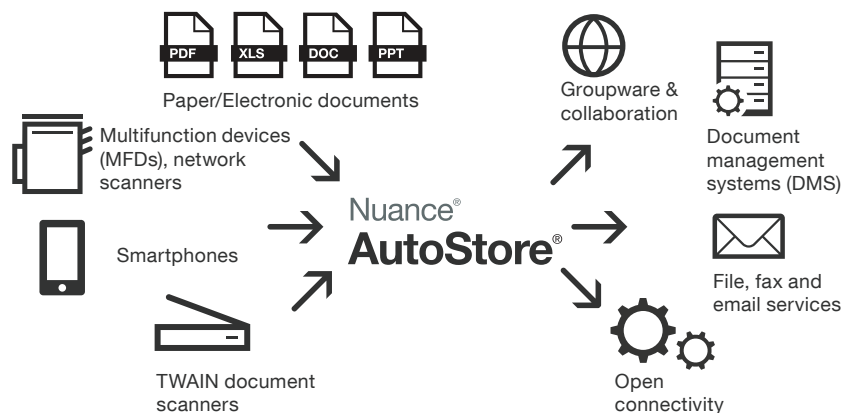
PDF XLS DOC PPT

Paper/Electronic documents

Multifunction devices (MFDs), network scanners

Smartphones

TWAIN document scanners

Nuance®

AutoStore®

Groupware & collaboration

Document management systems (DMS)

File, fax and email services

Open connectivity